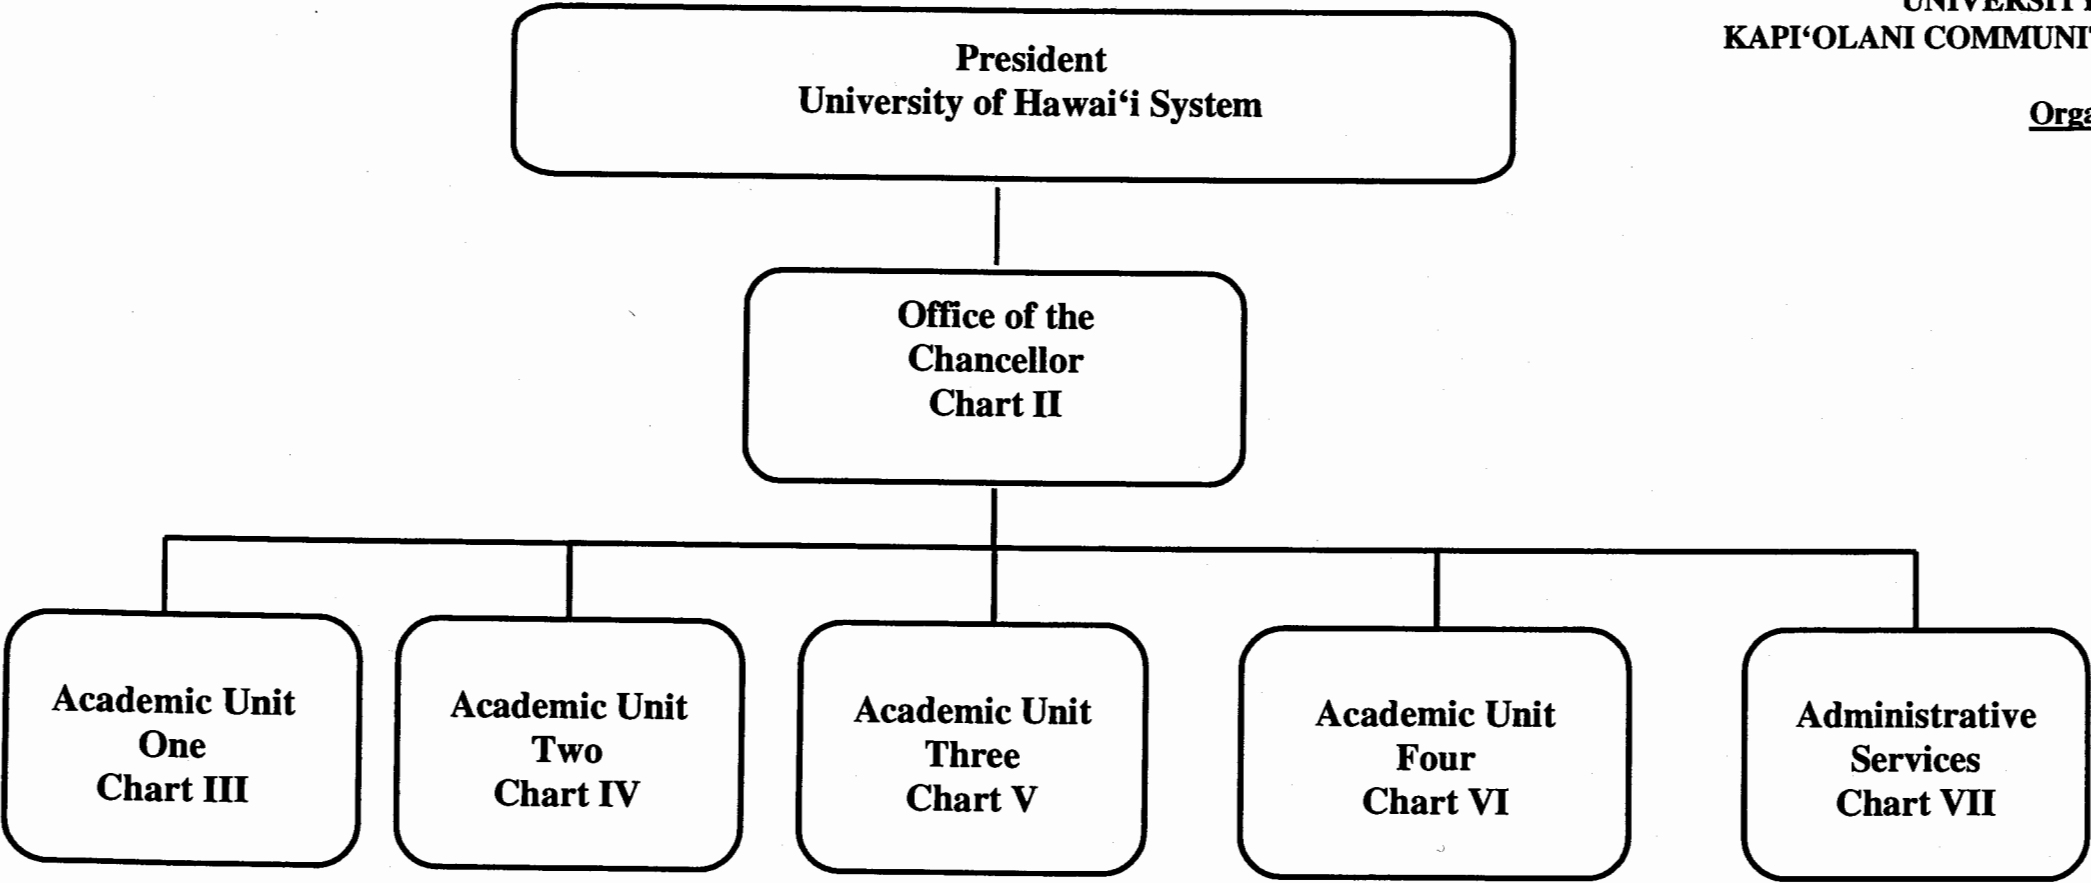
UNIVERSITY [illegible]
KAPI‘OLANI COMMUNIT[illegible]

Orga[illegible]

President
University of Hawai‘i System

Office of the Chancellor Chart II

Academic Unit One Chart III

Academic Unit Two Chart IV

Academic Unit Three Chart V

Academic Unit Four Chart VI

Administrative Services Chart VII